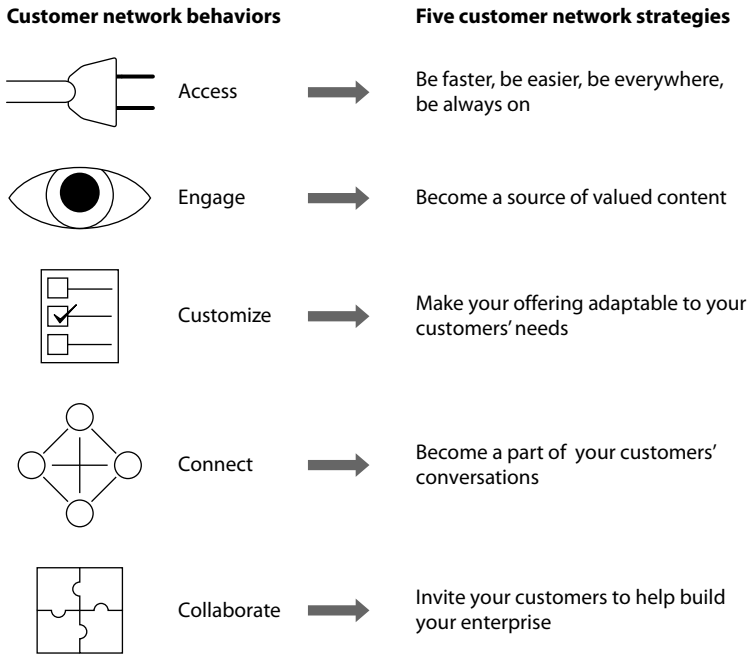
| Customer network behaviors | Five customer network strategies |
|---|---|
| Access | Be faster, be easier, be everywhere, be always on |
| Engage | Become a source of valued content |
| Customize | Make your offering adaptable to your customers' needs |
| Connect | Become a part of your customers' conversations |
| Collaborate | Invite your customers to help build your enterprise |